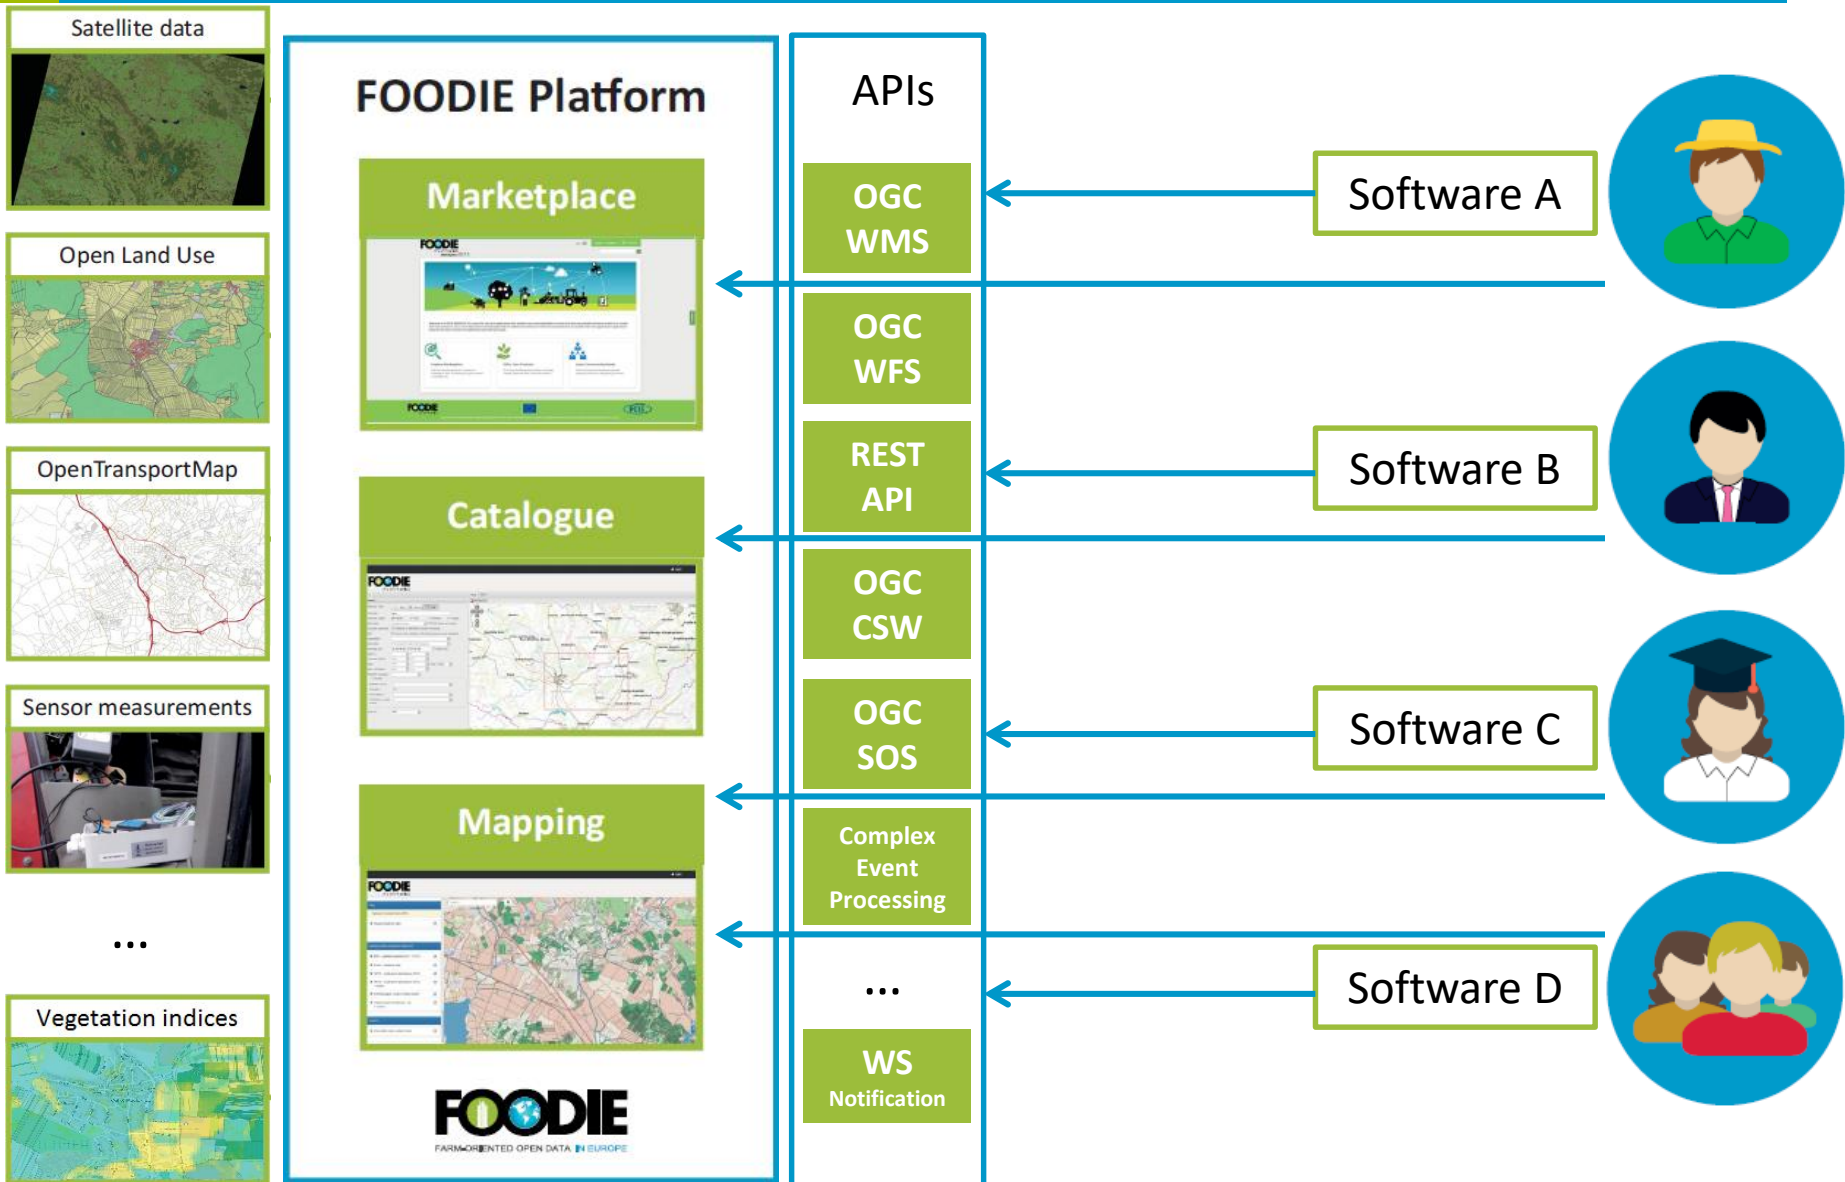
Satellite data

Open Land Use

OpenTransportMap

Sensor measurements

...

Vegetation indices

FOODIE Platform

Marketplace

Catalogue

Mapping

FOODIE
FARM-ORIENTED OPEN DATA IN EUROPE

APIs

OGC WMS

OGC WFS

REST API

OGC CSW

OGC SOS

Complex Event Processing

...

WS Notification

Software A

Software B

Software C

Software D